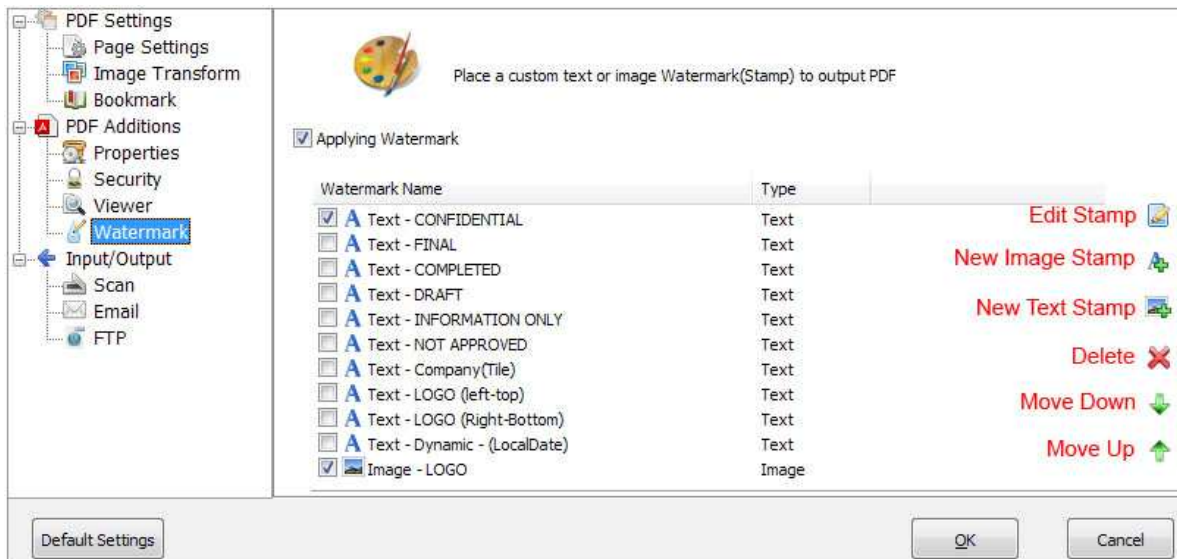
PDF Settings
Page Settings
Image Transform
Bookmark
PDF Additions
Properties
Security
Viewer
Watermark
Input/Output
Scan
Email
FTP

Place a custom text or image Watermark(Stamp) to output PDF

Applying Watermark

| Watermark Name | Type |
|---|---|
| A Text - CONFIDENTIAL | Text |
| A Text - FINAL | Text |
| A Text - COMPLETED | Text |
| A Text - DRAFT | Text |
| A Text - INFORMATION ONLY | Text |
| A Text - NOT APPROVED | Text |
| A Text - Company(Tile) | Text |
| A Text - LOGO (left-top) | Text |
| A Text - LOGO (Right-Bottom) | Text |
| A Text - Dynamic - (LocalDate) | Text |
| Image - LOGO | Image |

Edit Stamp
New Image Stamp
New Text Stamp
Delete
Move Down
Move Up

Default Settings
OK
Cancel